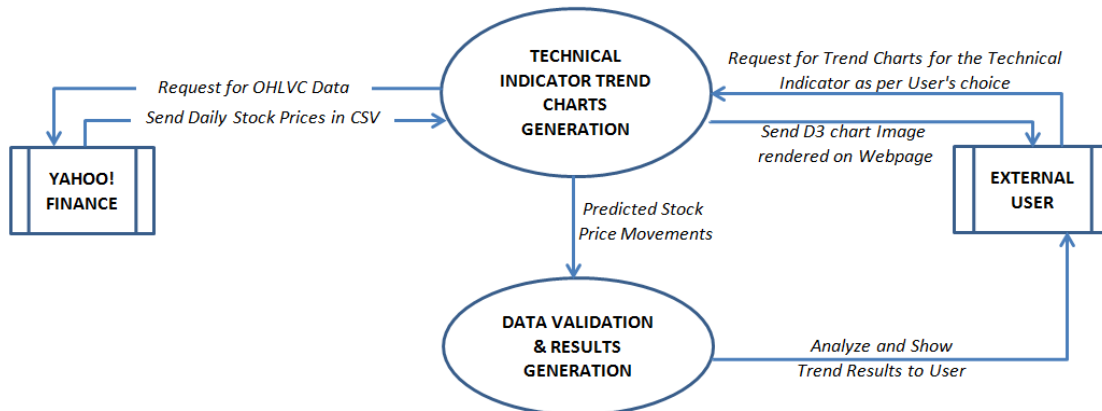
TECHNICAL INDICATOR TREND CHARTS GENERATION

Request for OHLVC Data

Send Daily Stock Prices in CSV

YAHOO! FINANCE

Request for Trend Charts for the Technical Indicator as per User's choice

Send D3 chart Image rendered on Webpage

EXTERNAL USER

Predicted Stock Price Movements

DATA VALIDATION & RESULTS GENERATION

Analyze and Show Trend Results to User